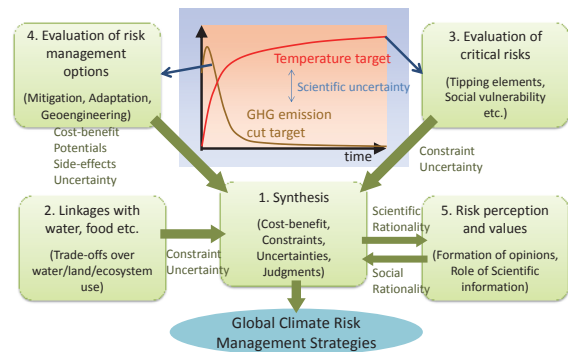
4. Evaluation of risk management options

(Mitigation, Adaptation, Geoengineering)

Cost-benefit
Potentials
Side-effects
Uncertainty

Temperature target

Scientific uncertainty

GHG emission cut target

time

3. Evaluation of critical risks

(Tipping elements, Social vulnerability etc.)

Constraint
Uncertainty

2. Linkages with water, food etc.

(Trade-offs over water/land/ecosystem use)

Constraint
Uncertainty

1. Synthesis

(Cost-benefit, Constraints, Uncertainties, Judgments)

Scientific
Rationality

Social
Rationality

5. Risk perception and values

(Formation of opinions, Role of Scientific information)

Global Climate Risk Management Strategies